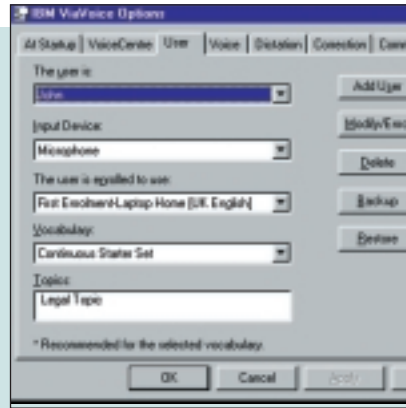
IBM ViaVoice Options

At Startup | VoiceCenter | User | Voice | Dictation | Correction | Conn

The user is:
John

Input Device:
Microphone

The user is enrolled to use:
First Enrolment-Laptop Home (UK English)

Vocabulary:
Continuous Starter Set

Topics:
Legal Topic

* Recommended for the selected vocabulary.

Add User
Modify/Enr
Delete
Backup
Restore

OK
Cancel
Apply